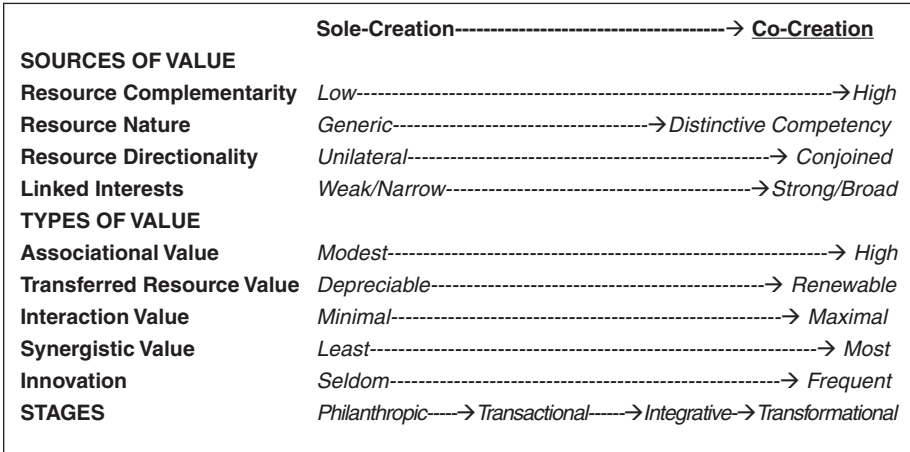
| | Sole-Creation--------------------------------------→ Co-Creation |
|---|---|
| **SOURCES OF VALUE** | |
| **Resource Complementarity** | *Low-----------------------------------------------------------------→High* |
| **Resource Nature** | *Generic------------------------------→Distinctive Competency* |
| **Resource Directionality** | *Unilateral-----------------------------------------------→ Conjoined* |
| **Linked Interests** | *Weak/Narrow------------------------------------------→Strong/Broad* |
| **TYPES OF VALUE** | |
| **Associational Value** | *Modest------------------------------------------------------------→ High* |
| **Transferred Resource Value** | *Depreciable-------------------------------------------→ Renewable* |
| **Interaction Value** | *Minimal-----------------------------------------------------→ Maximal* |
| **Synergistic Value** | *Least-----------------------------------------------------------→ Most* |
| **Innovation** | *Seldom----------------------------------------------------→ Frequent* |
| **STAGES** | *Philanthropic-----→Transactional------→Integrative-→Transformational* |